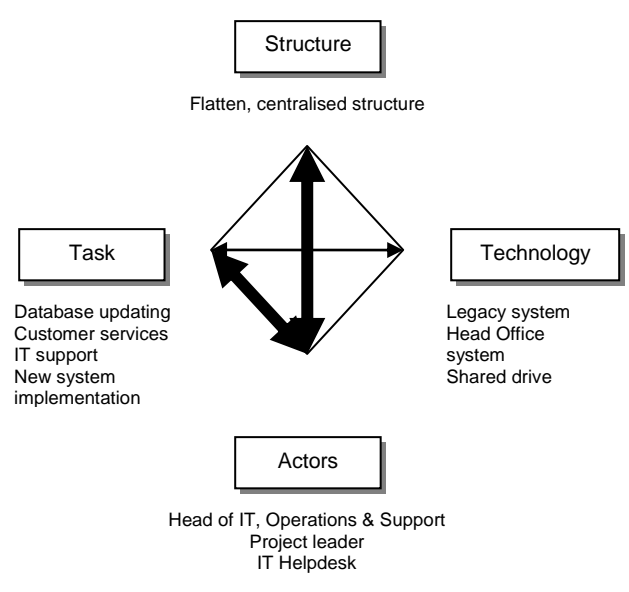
Structure

Flatten, centralised structure

Task

Database updating
Customer services
IT support
New system implementation

Technology

Legacy system
Head Office system
Shared drive

Actors

Head of IT, Operations & Support
Project leader
IT Helpdesk